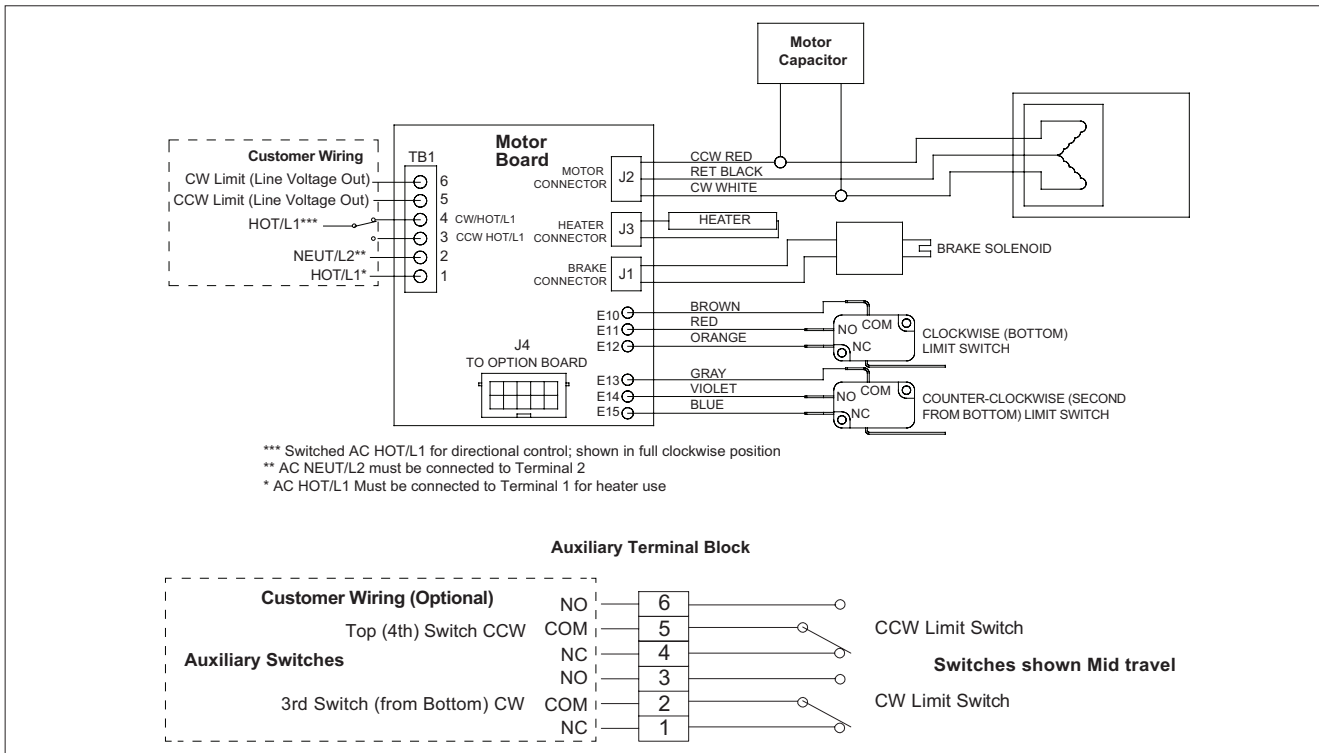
Motor Capacitor

Customer Wiring
CW Limit (Line Voltage Out)
CCW Limit (Line Voltage Out)
HOT/L1***
NEUT/L2**
HOT/L1*

TB1
6
5
4 CW/HOT/L1
3 CCW HOT/L1
2
1

Motor Board

MOTOR CONNECTOR J2
HEATER CONNECTOR J3
BRAKE CONNECTOR J1

CCW RED
RET BLACK
CW WHITE

HEATER

BRAKE SOLENOID

E10 BROWN
E11 RED
E12 ORANGE

NO COM
NC
CLOCKWISE (BOTTOM) LIMIT SWITCH

J4
TO OPTION BOARD

E13 GRAY
E14 VIOLET
E15 BLUE

NO COM
NC
COUNTER-CLOCKWISE (SECOND FROM BOTTOM) LIMIT SWITCH

*** Switched AC HOT/L1 for directional control; shown in full clockwise position
** AC NEUT/L2 must be connected to Terminal 2
* AC HOT/L1 Must be connected to Terminal 1 for heater use

Auxiliary Terminal Block

Customer Wiring (Optional)
Top (4th) Switch CCW
Auxiliary Switches
3rd Switch (from Bottom) CW

NO 6
COM 5
NC 4
NO 3
COM 2
NC 1

CCW Limit Switch
Switches shown Mid travel
CW Limit Switch